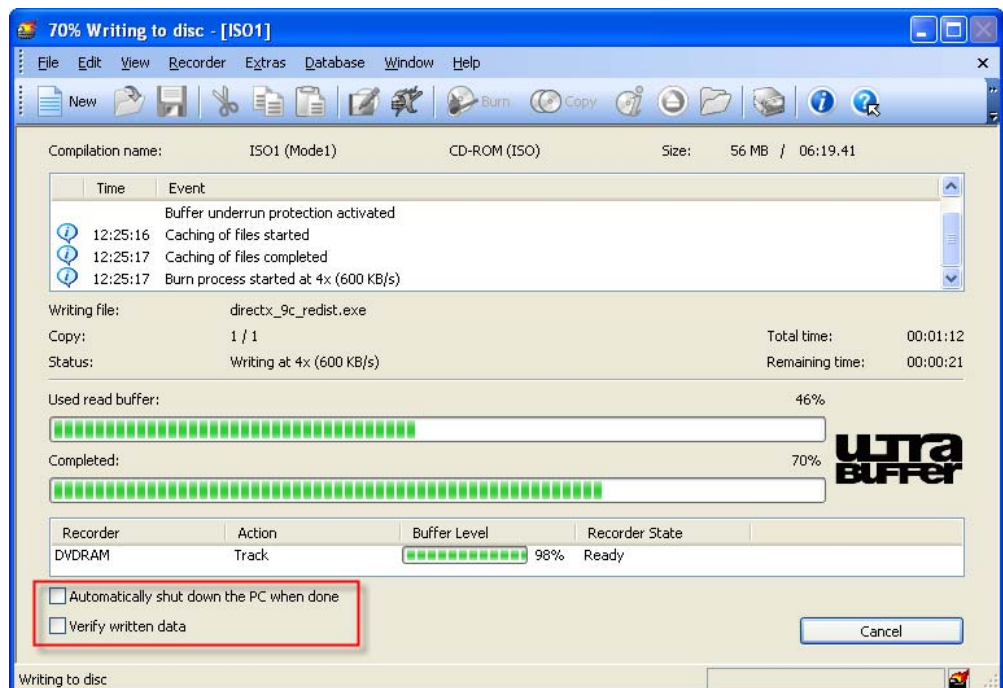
70% Writing to disc - [ISO1]

File Edit View Recorder Extras Database Window Help

New Burn Copy

Compilation name: ISO1 (Mode1) CD-ROM (ISO) Size: 56 MB / 06:19.41

| Time | Event |
|---|---|
| | Buffer underrun protection activated |
| 12:25:16 | Caching of files started |
| 12:25:17 | Caching of files completed |
| 12:25:17 | Burn process started at 4x (600 KB/s) |

Writing file: directx_9c_redist.exe

Copy: 1 / 1 Total time: 00:01:12

Status: Writing at 4x (600 KB/s) Remaining time: 00:00:21

Used read buffer: 46%

ULTRA BUFFER

Completed: 70%

| Recorder | Action | Buffer Level | Recorder State |
|---|---|---|---|
| DVDRAM | Track | 98% | Ready |

Automatically shut down the PC when done

Verify written data

Cancel

Writing to disc